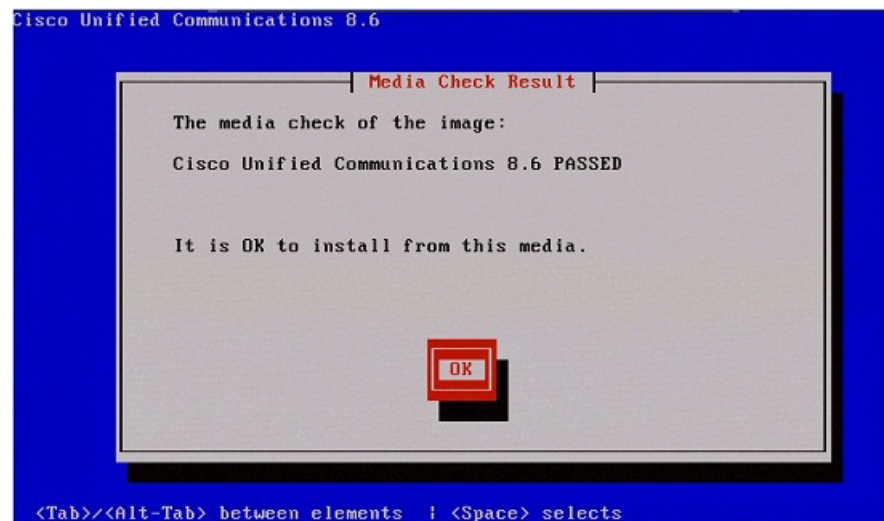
Cisco Unified Communications 8.6

Media Check Result

The media check of the image:

Cisco Unified Communications 8.6 PASSED

It is OK to install from this media.

OK

<Tab>/<Alt-Tab> between elements | <Space> selects